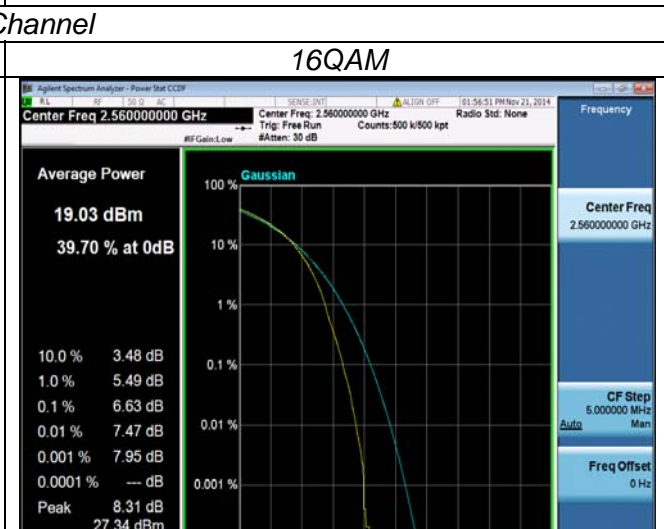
Channel

16QAM

Agilent Spectrum Analyzer - Power Stat CCDF
RL RF 50 Ω AC SENSE:INT ALIGN OFF 01:56:51 PM Nov 21, 2014
Center Freq 2.560000000 GHz
Center Freq: 2.560000000 GHz
Trig: Free Run
#Atten: 30 dB
Counts:500 k/500 kpt
Radio Std: None
#IFGain:Low

Frequency

Average Power

19.03 dBm

39.70 % at 0dB

| | |
|---|---|
| 10.0 % | 3.48 dB |
| 1.0 % | 5.49 dB |
| 0.1 % | 6.63 dB |
| 0.01 % | 7.47 dB |
| 0.001 % | 7.95 dB |
| 0.0001 % | --- dB |
| Peak | 8.31 dB |
| | 27.34 dBm |

Gaussian

100 %

10 %

1 %

0.1 %

0.01 %

0.001 %

Center Freq
2.560000000 GHz

CF Step
5.000000 MHz
Auto Man

Freq Offset
0 Hz